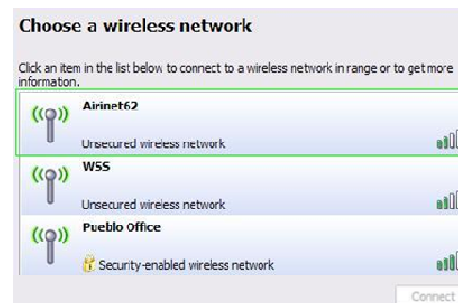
Choose a wireless network

Click an item in the list below to connect to a wireless network in range or to get more information.

Airinet62
Unsecured wireless network

W55
Unsecured wireless network

Pueblo Office
Security-enabled wireless network

Connect